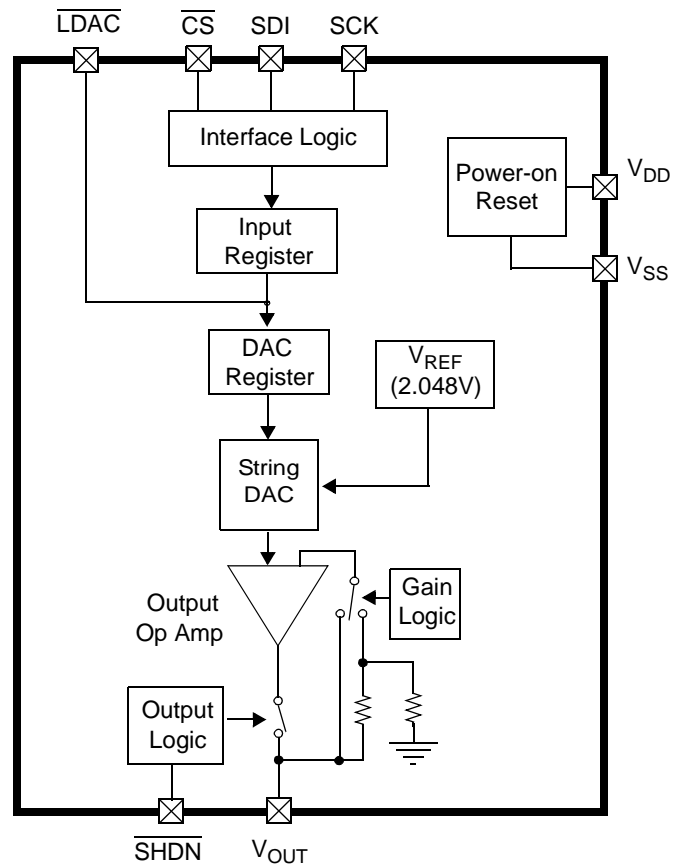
$\overline{LDAC}$ $\overline{CS}$ SDI SCK

Interface Logic

Power-on Reset

$V_{DD}$

Input Register

$V_{SS}$

DAC Register

$V_{REF}$ (2.048V)

String DAC

Output Op Amp

Gain Logic

Output Logic

$\overline{SHDN}$ $V_{OUT}$